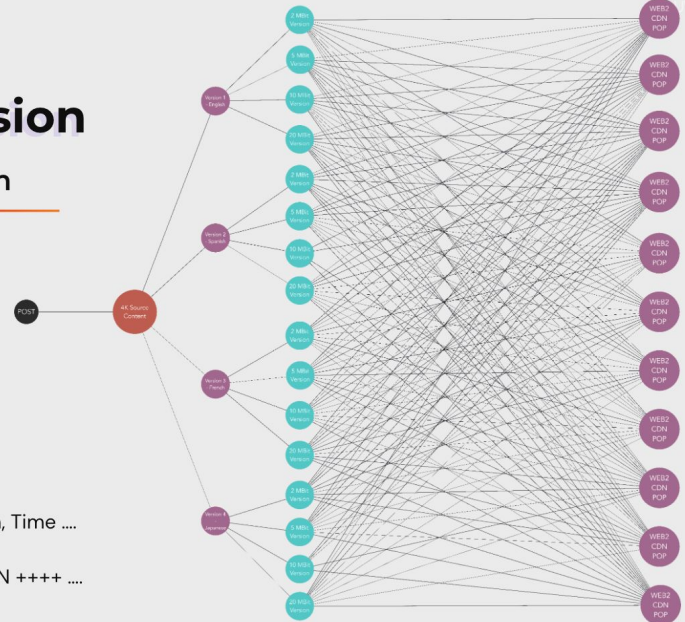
sion

n

POST

4K Source Content

Version 1 English

Version 2 Spanish

Version 3 French

Version 4 Japanese

2 MBit Version

5 MBit Version

10 MBit Version

20 MBit Version

2 MBit Version

5 MBit Version

10 MBit Version

20 MBit Version

2 MBit Version

5 MBit Version

10 MBit Version

20 MBit Version

2 MBit Version

5 MBit Version

10 MBit Version

20 MBit Version

WEB2 CDN POP

WEB2 CDN POP

WEB2 CDN POP

WEB2 CDN POP

WEB2 CDN POP

WEB2 CDN POP

WEB2 CDN POP

WEB2 CDN POP

WEB2 CDN POP

WEB2 CDN POP

WEB2 CDN POP

, Time ....

N ++++ ....